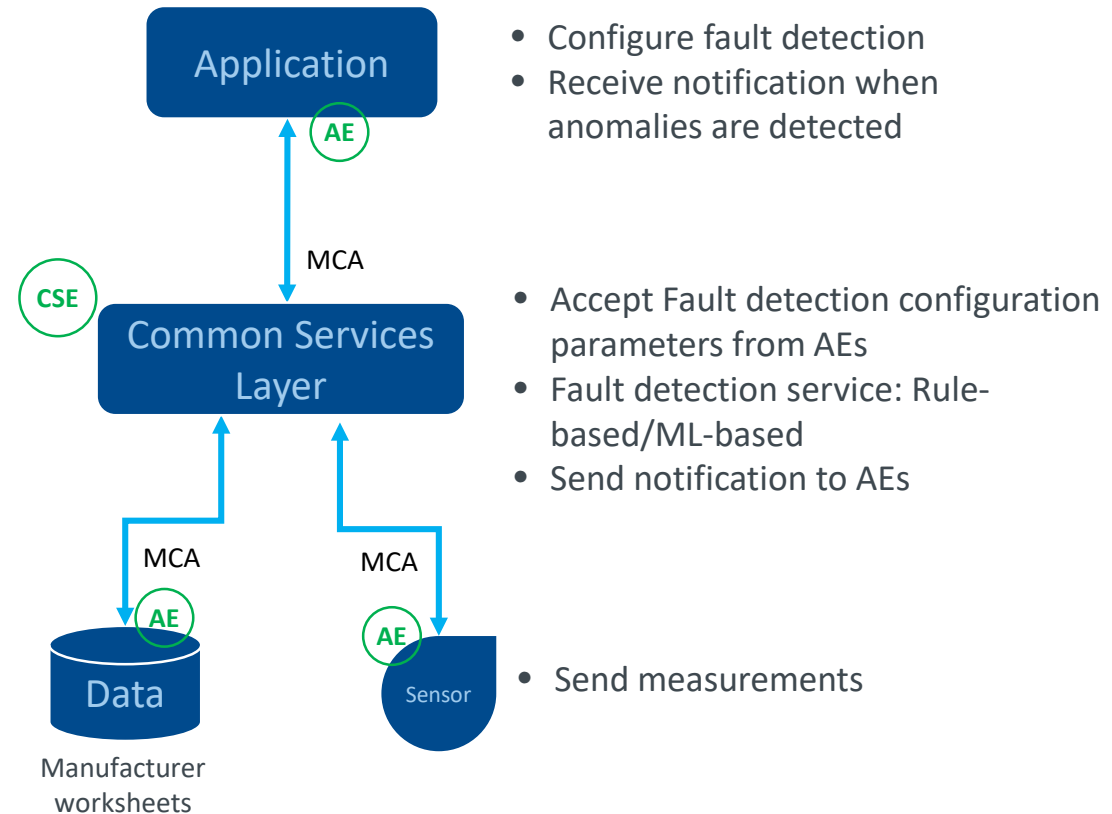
Application

AE

- Configure fault detection
- Receive notification when anomalies are detected

MCA

CSE

Common Services Layer

- Accept Fault detection configuration parameters from AEs
- Fault detection service: Rule-based/ML-based
- Send notification to AEs

MCA

MCA

AE

AE

Data

Manufacturer worksheets

Sensor

- Send measurements